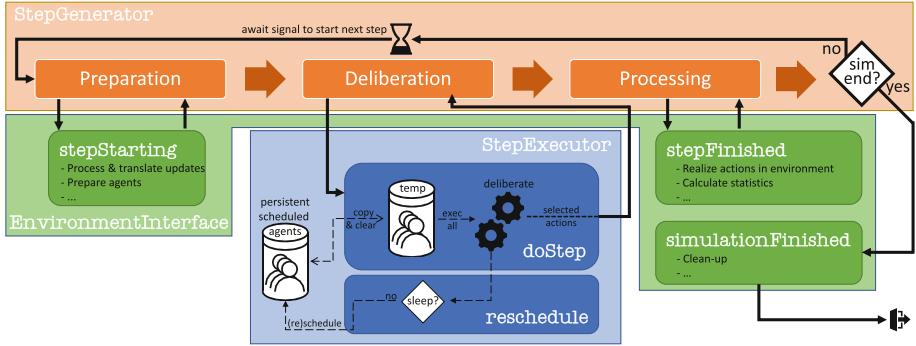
StepGenerator

await signal to start next step

no

sim end?

yes

Preparation

Deliberation

Processing

stepStarting
- Process & translate updates
- Prepare agents
- ...

EnvironmentInterface

StepExecutor

persistent scheduled

agents

copy & clear

temp

exec all

deliberate

selected actions

doStep

no

sleep?

(re)schedule

reschedule

stepFinished
- Realize actions in environment
- Calculate statistics
- ...

simulationFinished
- Clean-up
- ...